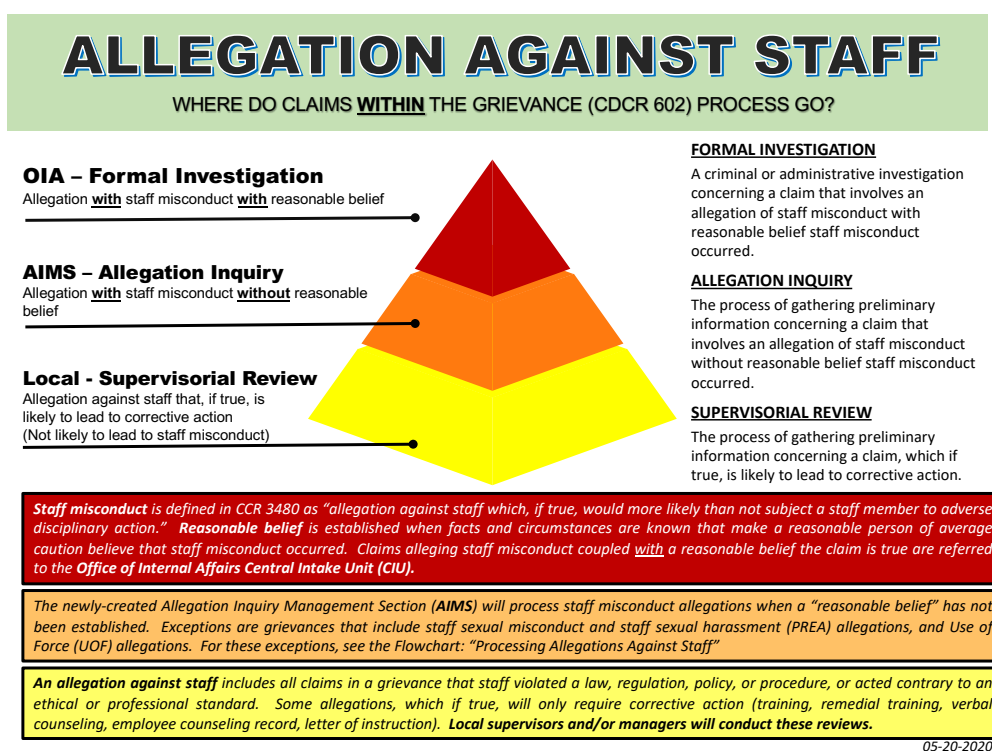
ALLEGATION AGAINST STAFF

WHERE DO CLAIMS WITHIN THE GRIEVANCE (CDCR 602) PROCESS GO?

OIA – Formal Investigation
Allegation with staff misconduct with reasonable belief

AIMS – Allegation Inquiry
Allegation with staff misconduct without reasonable belief

Local - Supervisorial Review
Allegation against staff that, if true, is likely to lead to corrective action
(Not likely to lead to staff misconduct)

FORMAL INVESTIGATION
A criminal or administrative investigation concerning a claim that involves an allegation of staff misconduct with reasonable belief staff misconduct occurred.

ALLEGATION INQUIRY
The process of gathering preliminary information concerning a claim that involves an allegation of staff misconduct without reasonable belief staff misconduct occurred.

SUPERVISORIAL REVIEW
The process of gathering preliminary information concerning a claim, which if true, is likely to lead to corrective action.

Staff misconduct is defined in CCR 3480 as "allegation against staff which, if true, would more likely than not subject a staff member to adverse disciplinary action." Reasonable belief is established when facts and circumstances are known that make a reasonable person of average caution believe that staff misconduct occurred. Claims alleging staff misconduct coupled with a reasonable belief the claim is true are referred to the Office of Internal Affairs Central Intake Unit (CIU).

The newly-created Allegation Inquiry Management Section (AIMS) will process staff misconduct allegations when a "reasonable belief" has not been established. Exceptions are grievances that include staff sexual misconduct and staff sexual harassment (PREA) allegations, and Use of Force (UOF) allegations. For these exceptions, see the Flowchart: "Processing Allegations Against Staff"

An allegation against staff includes all claims in a grievance that staff violated a law, regulation, policy, or procedure, or acted contrary to an ethical or professional standard. Some allegations, which if true, will only require corrective action (training, remedial training, verbal counseling, employee counseling record, letter of instruction). Local supervisors and/or managers will conduct these reviews.

05-20-2020